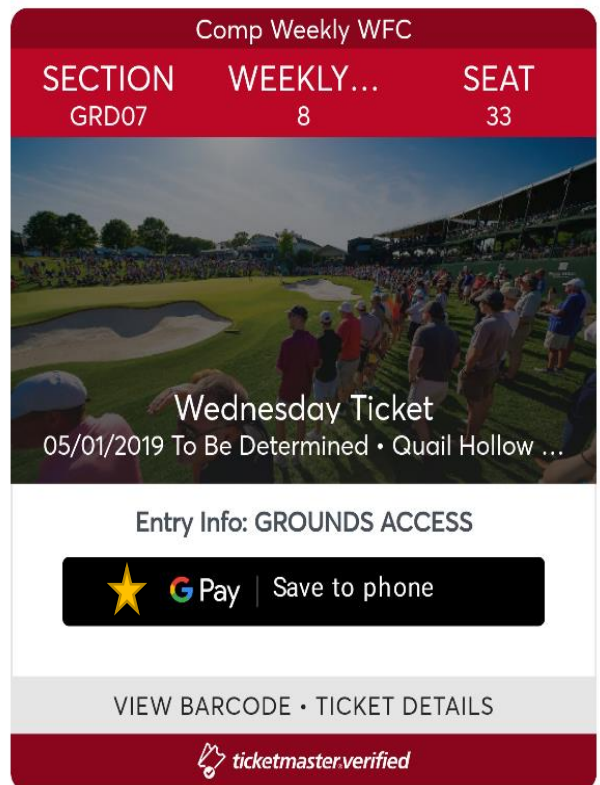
Comp Weekly WFC

SECTION
GRD07

WEEKLY...
8

SEAT
33

Wednesday Ticket
05/01/2019 To Be Determined • Quail Hollow ...

Entry Info: GROUNDS ACCESS

G Pay | Save to phone

VIEW BARCODE • TICKET DETAILS

ticketmaster.verified